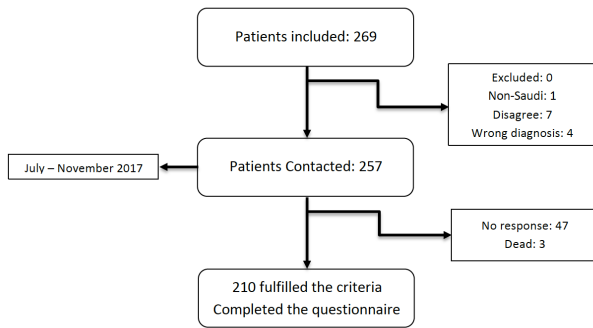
Patients included: 269

Excluded: 0
Non-Saudi: 1
Disagree: 7
Wrong diagnosis: 4

July – November 2017

Patients Contacted: 257

No response: 47
Dead: 3

210 fulfilled the criteria
Completed the questionnaire